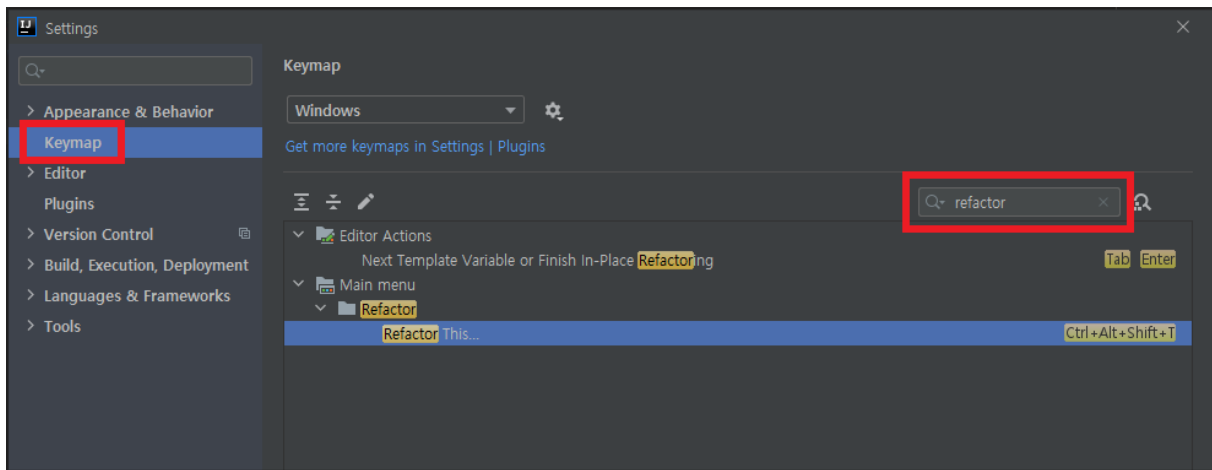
Settings

Appearance & Behavior
Keymap
Editor
Plugins
Version Control
Build, Execution, Deployment
Languages & Frameworks
Tools

Keymap

Windows

Get more keymaps in Settings | Plugins

refactor

Editor Actions
Next Template Variable or Finish In-Place Refactoring Tab Enter
Main menu
Refactor
Refactor This... Ctrl+Alt+Shift+T